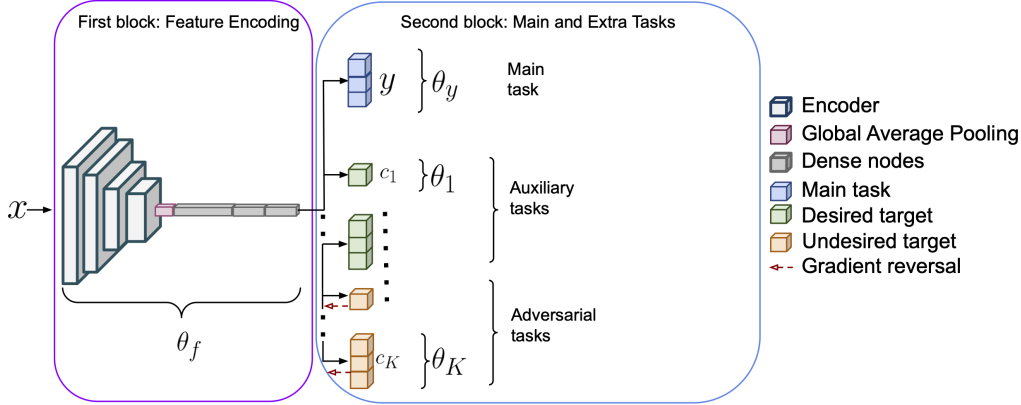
First block: Feature Encoding

$x$

$\theta_f$

Second block: Main and Extra Tasks

$y$ $\theta_y$ Main task

$c_1$ $\theta_1$

Auxiliary tasks

Adversarial tasks

$c_K$ $\theta_K$

Encoder
Global Average Pooling
Dense nodes
Main task
Desired target
Undesired target
Gradient reversal